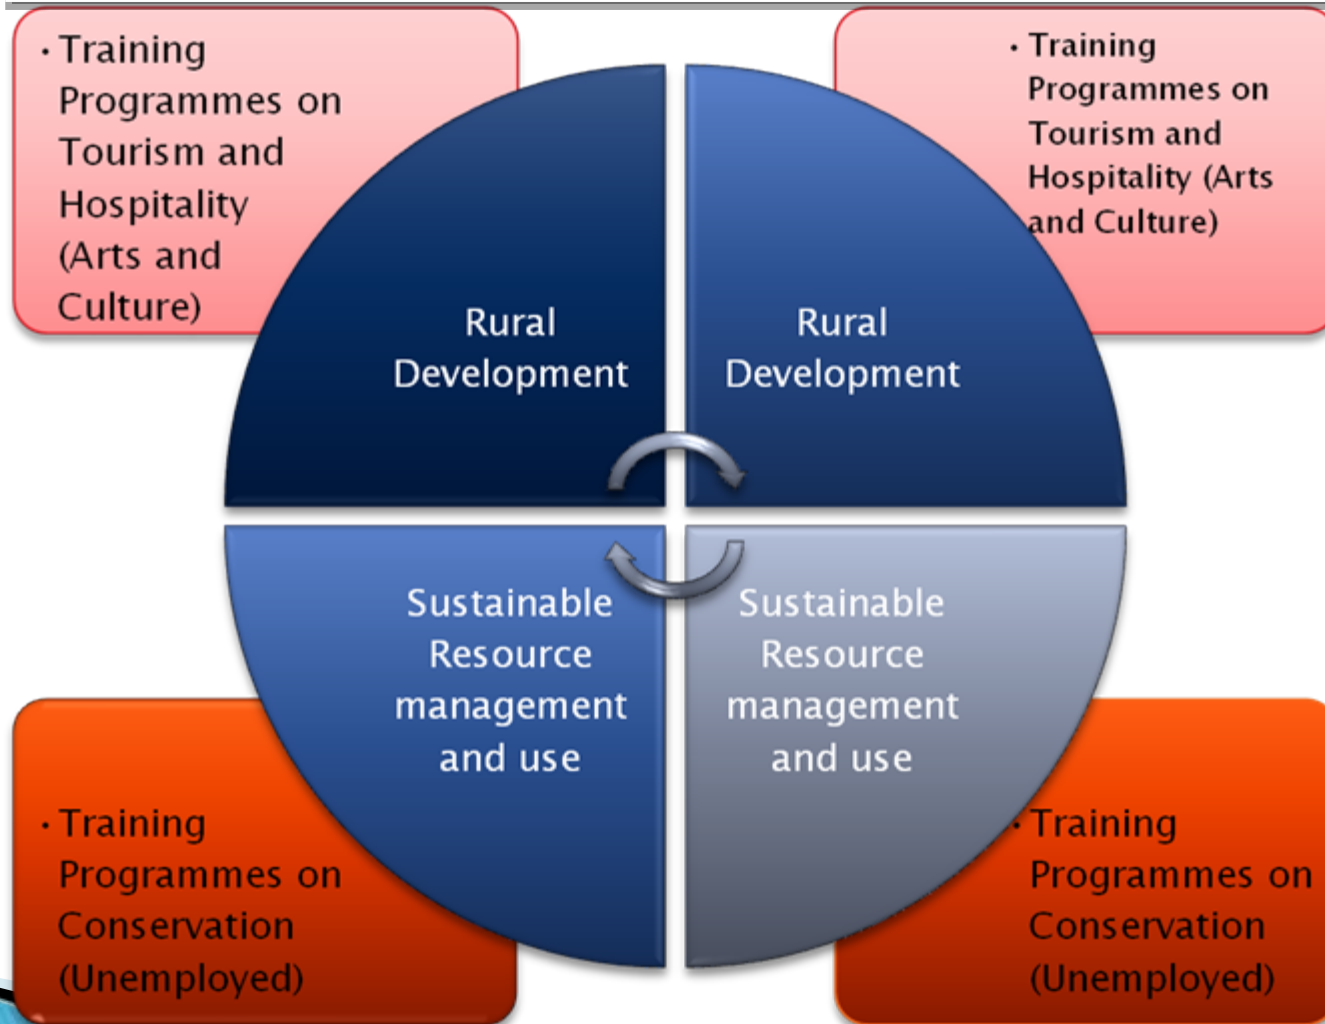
• Training Programmes on Tourism and Hospitality (Arts and Culture)

• Training Programmes on Tourism and Hospitality (Arts and Culture)

Rural Development

Rural Development

Sustainable Resource management and use

Sustainable Resource management and use

• Training Programmes on Conservation (Unemployed)

• Training Programmes on Conservation (Unemployed)